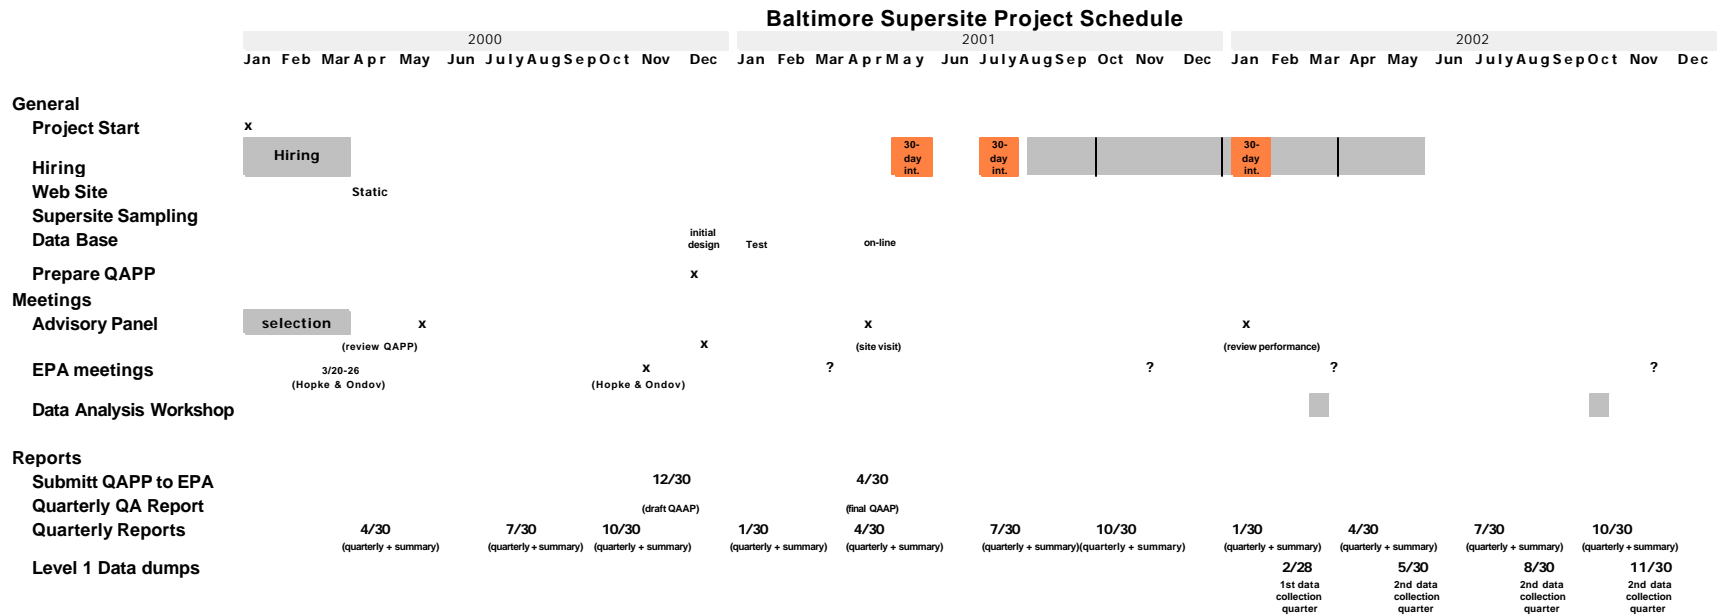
Baltimore Supersite Project Schedule

| | 2000 | 2001 | 2002 |
|---|---|---|---|
| | Jan Feb Mar Apr May Jun July Aug Sep Oct Nov Dec | Jan Feb Mar Apr May Jun July Aug Sep Oct Nov Dec | Jan Feb Mar Apr May Jun July Aug Sep Oct Nov Dec |

General
Project Start x
Hiring Hiring 30-day int. 30-day int. 30-day int.
Web Site Static
Supersite Sampling
Data Base initial design Test on-line
Prepare QAPP x
Meetings
Advisory Panel selection x (review QAPP) x x (site visit) x (review performance)
EPA meetings 3/20-26 (Hopke & Ondov) x (Hopke & Ondov) ? ? ? ?
Data Analysis Workshop

Reports
Submitt QAPP to EPA 12/30 4/30
Quarterly QA Report (draft QAAP) (final QAAP)
Quarterly Reports 4/30 (quarterly + summary) 7/30 (quarterly + summary) 10/30 (quarterly + summary) 1/30 (quarterly + summary) 4/30 (quarterly + summary) 7/30 (quarterly + summary) 10/30 (quarterly + summary) 1/30 (quarterly + summary) 4/30 (quarterly + summary) 7/30 (quarterly + summary) 10/30 (quarterly + summary)
Level 1 Data dumps 2/28 1st data collection quarter 5/30 2nd data collection quarter 8/30 2nd data collection quarter 11/30 2nd data collection quarter